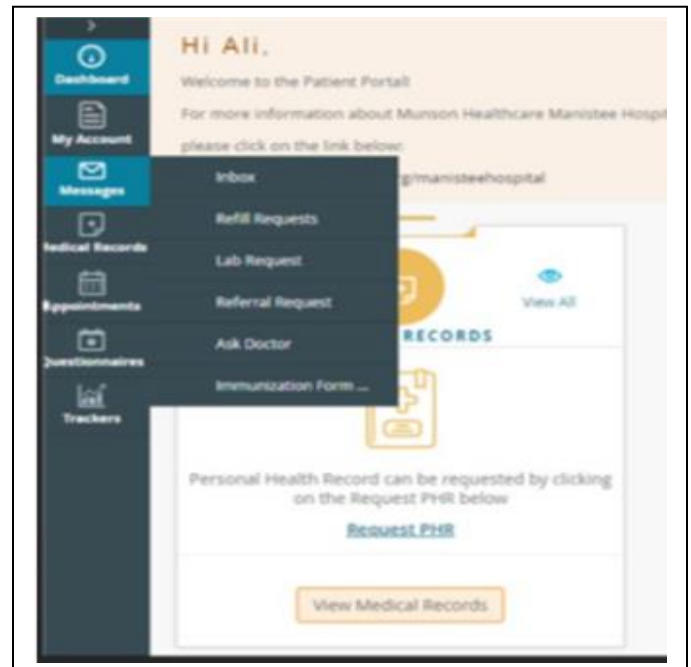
Dashboard
My Account
Messages
Medical Records
Appointments
Questionnaires
Trackers

Hi Ali,

Welcome to the Patient Portal

For more information about Munson Healthcare Manistee Hospi

please click on the link below:

g/manisteehospital

Inbox
Refill Requests
Lab Request
Referral Request
Ask Doctor
Immunization Form ...

View All

RECORDS

Personal Health Record can be requested by clicking on the Request PHR below

Request PHR

View Medical Records